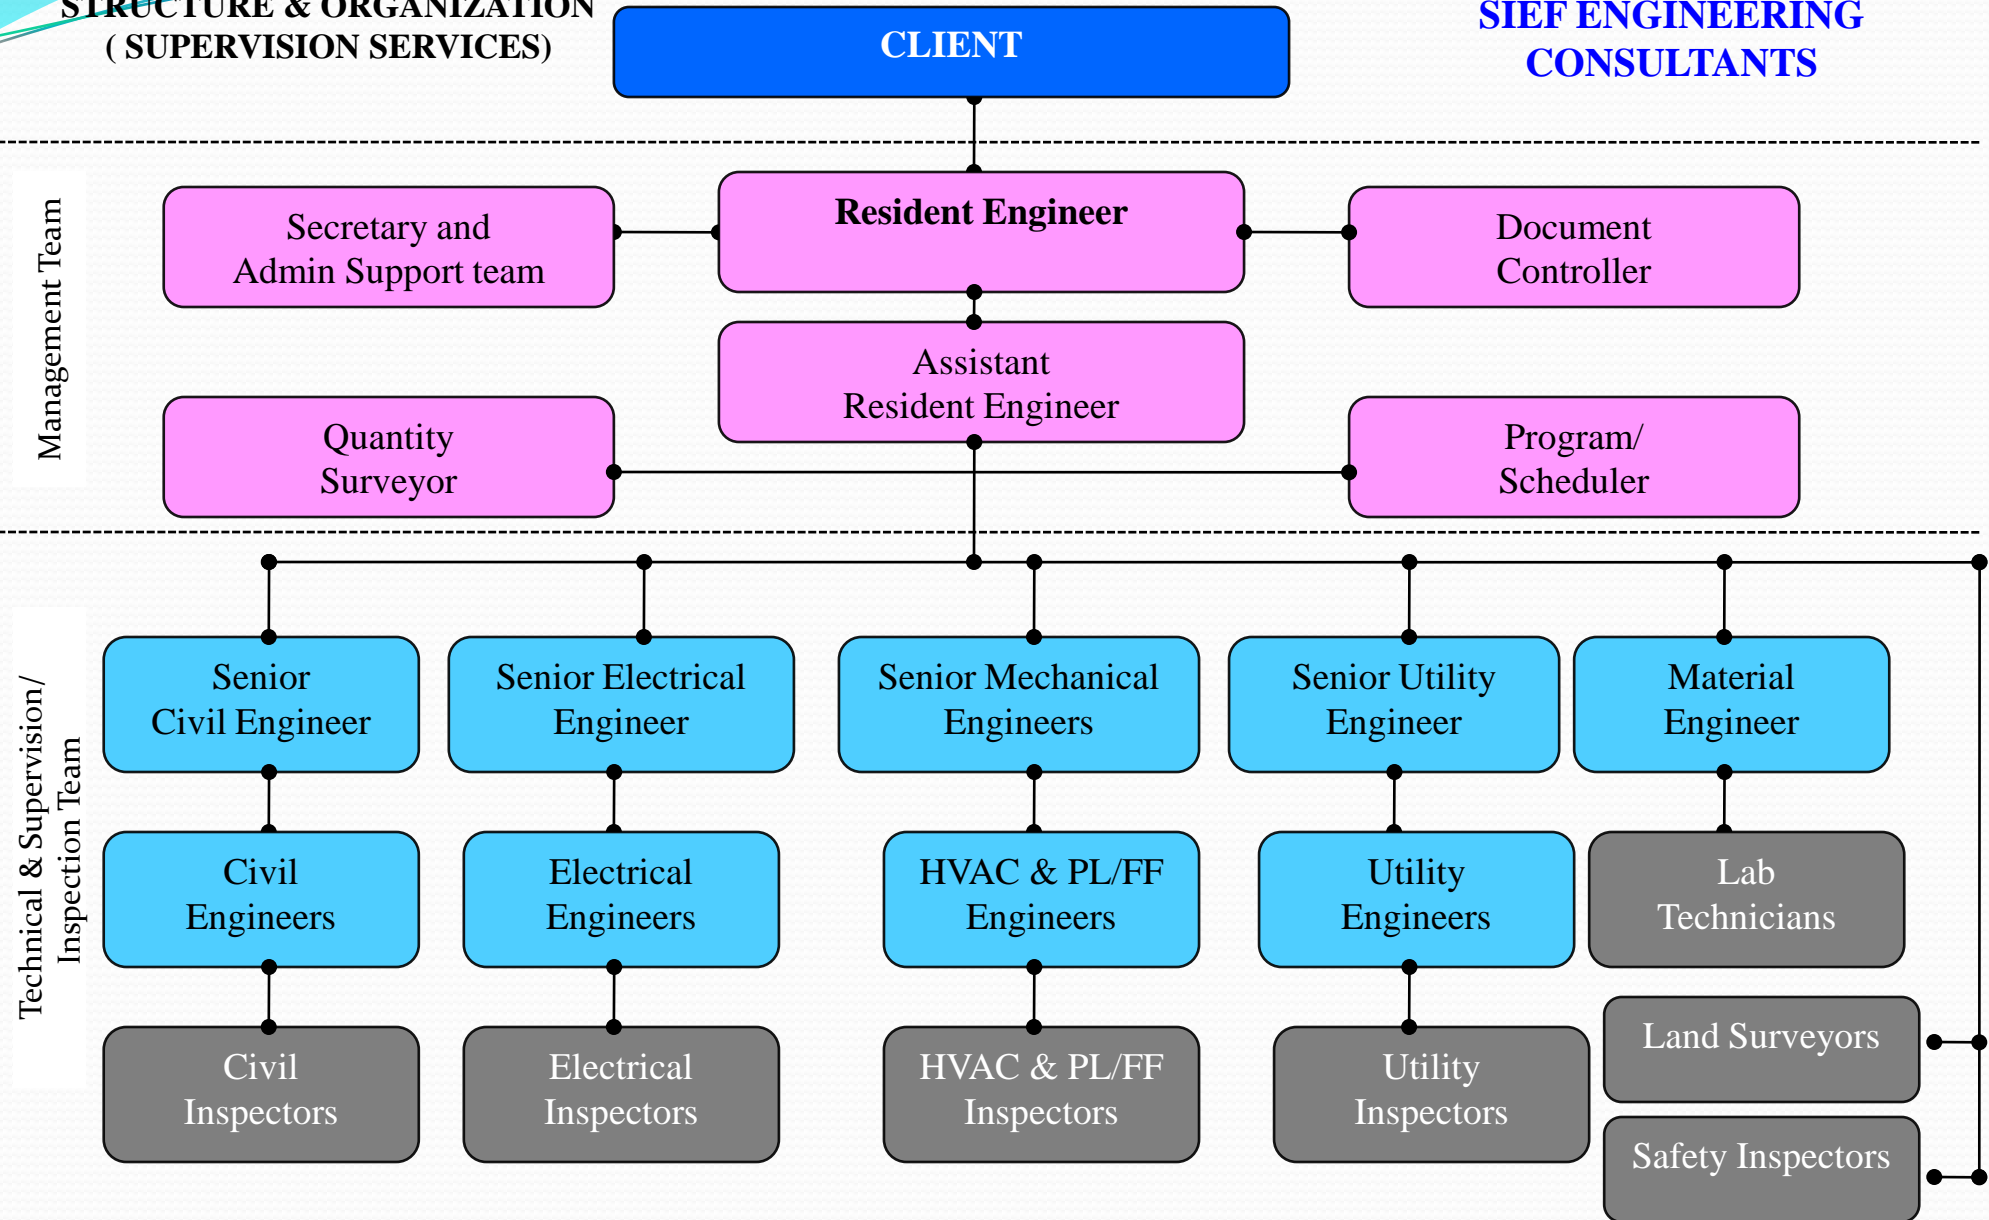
STRUCTURE & ORGANIZATION
( SUPERVISION SERVICES)

CLIENT

SIEF ENGINEERING CONSULTANTS

Management Team

Secretary and Admin Support team

Resident Engineer

Document Controller

Assistant Resident Engineer

Quantity Surveyor

Program/ Scheduler

Technical & Supervision/ Inspection Team

Senior Civil Engineer

Senior Electrical Engineer

Senior Mechanical Engineers

Senior Utility Engineer

Material Engineer

Civil Engineers

Electrical Engineers

HVAC & PL/FF Engineers

Utility Engineers

Lab Technicians

Civil Inspectors

Electrical Inspectors

HVAC & PL/FF Inspectors

Utility Inspectors

Land Surveyors

Safety Inspectors